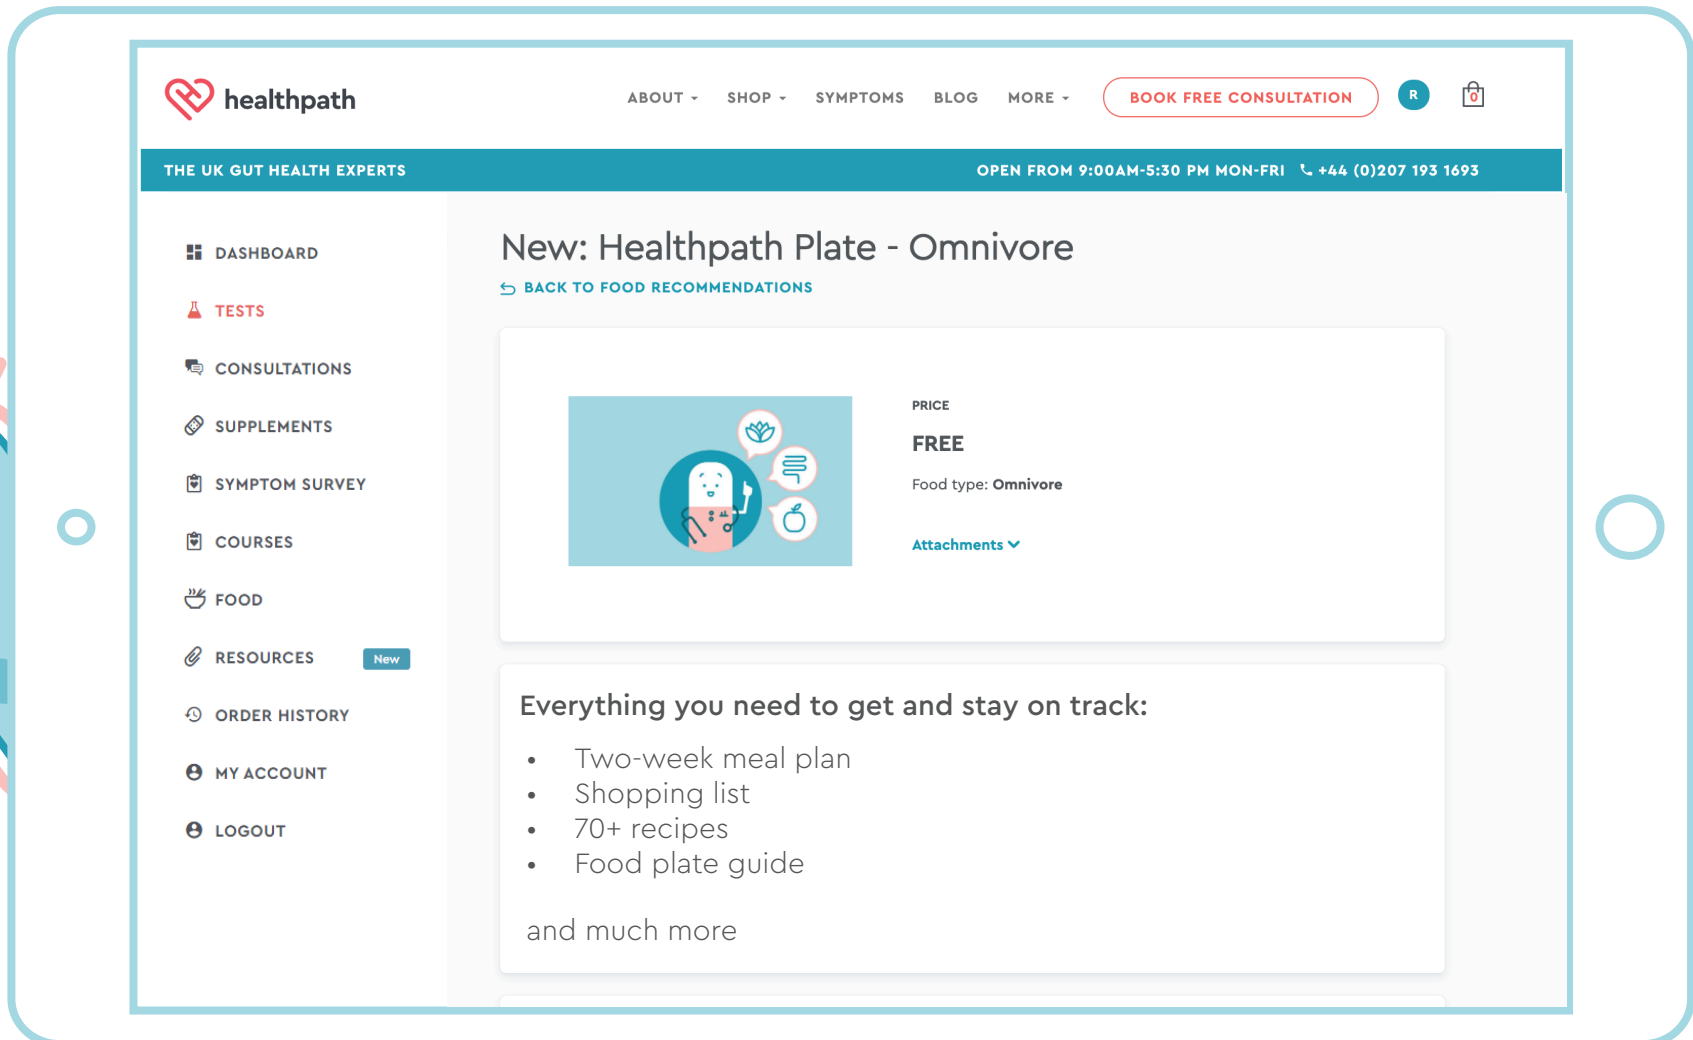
healthpath

ABOUT SHOP SYMPTOMS BLOG MORE BOOK FREE CONSULTATION R 0

THE UK GUT HEALTH EXPERTS OPEN FROM 9:00AM-5:30 PM MON-FRI +44 (0)207 193 1693

DASHBOARD
TESTS
CONSULTATIONS
SUPPLEMENTS
SYMPTOM SURVEY
COURSES
FOOD
RESOURCES New
ORDER HISTORY
MY ACCOUNT
LOGOUT

New: Healthpath Plate - Omnivore

BACK TO FOOD RECOMMENDATIONS

PRICE

FREE

Food type: Omnivore

Attachments

Everything you need to get and stay on track:

- Two-week meal plan
- Shopping list
- 70+ recipes
- Food plate guide

and much more